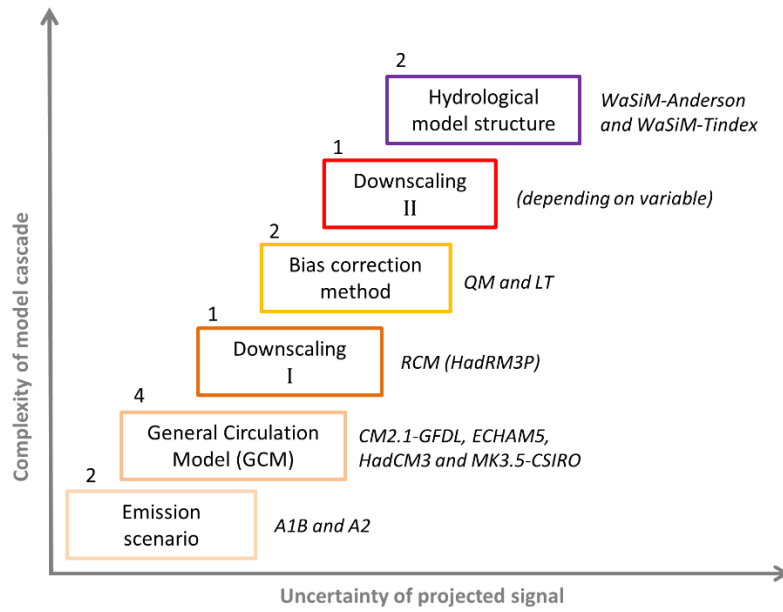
2
Hydrological model structure
WaSiM-Anderson and WaSiM-Tindex

1
Downscaling
II
(depending on variable)

2
Bias correction method
QM and LT

1
Downscaling
I
RCM (HadRM3P)

4
General Circulation Model (GCM)
CM2.1-GFDL, ECHAM5, HadCM3 and MK3.5-CSIRO

2
Emission scenario
A1B and A2

Complexity of model cascade

Uncertainty of projected signal